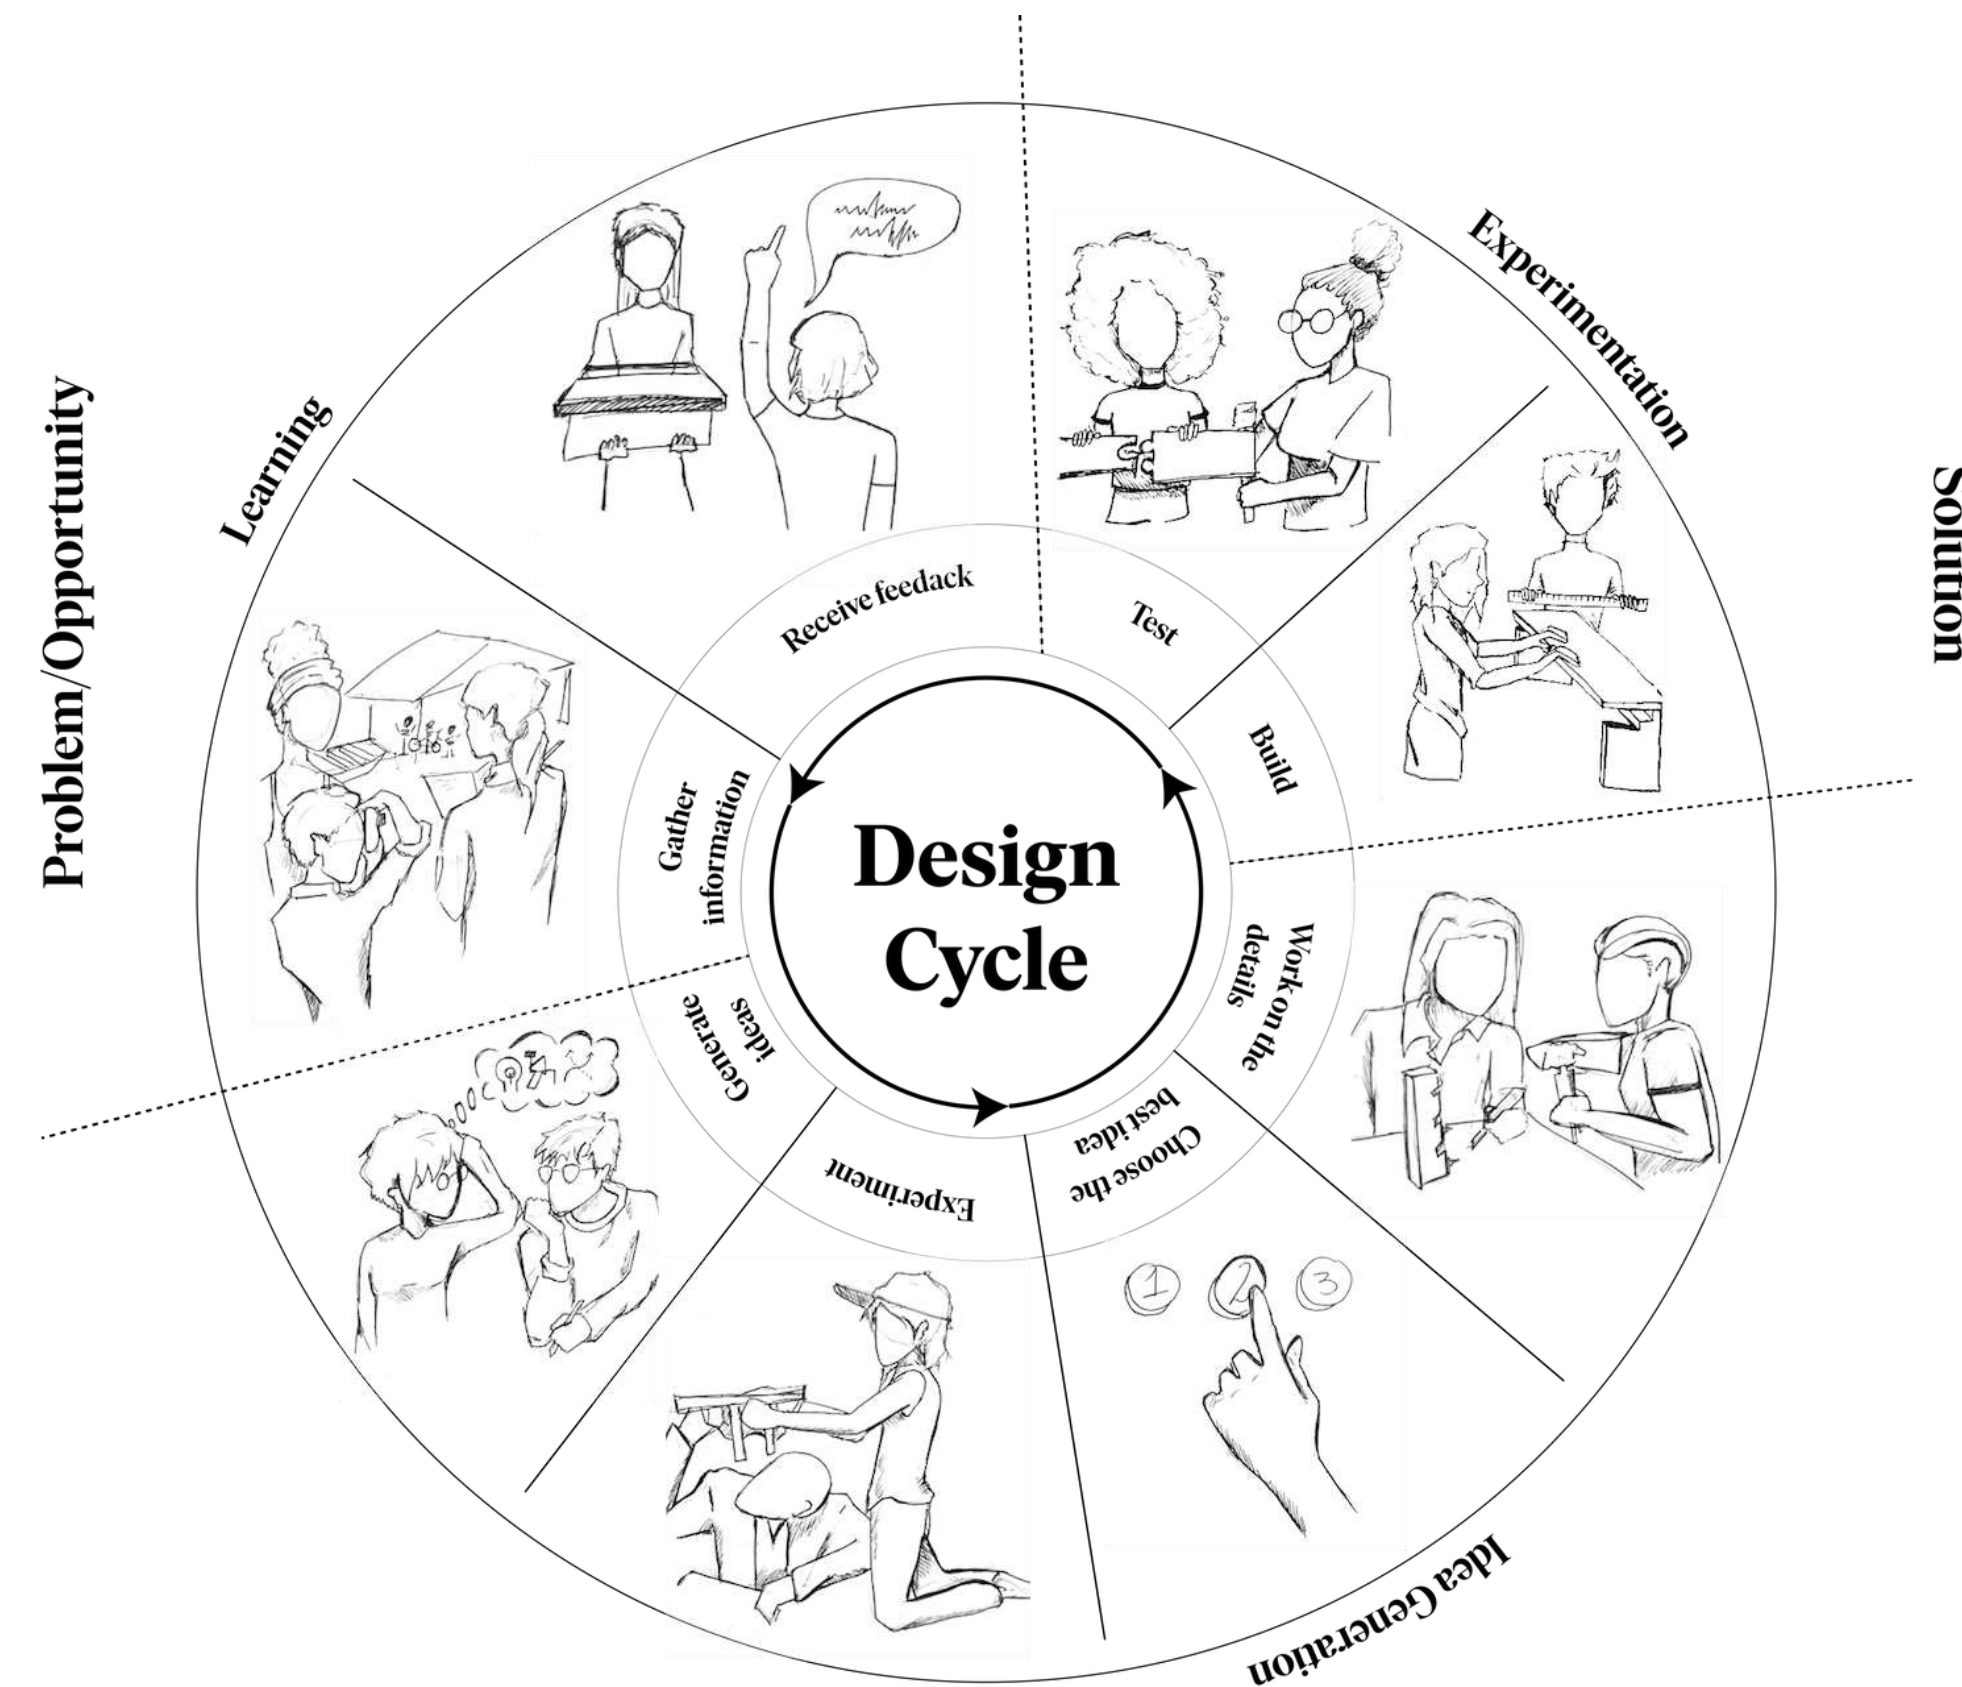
Problem/Opportunity

Learning

Experimentation

Solution

Idea Generation

Design Cycle

Receive feedack

Test

Build

Work on the details

Choose the best idea

Experiment

Generate ideas

Gather information